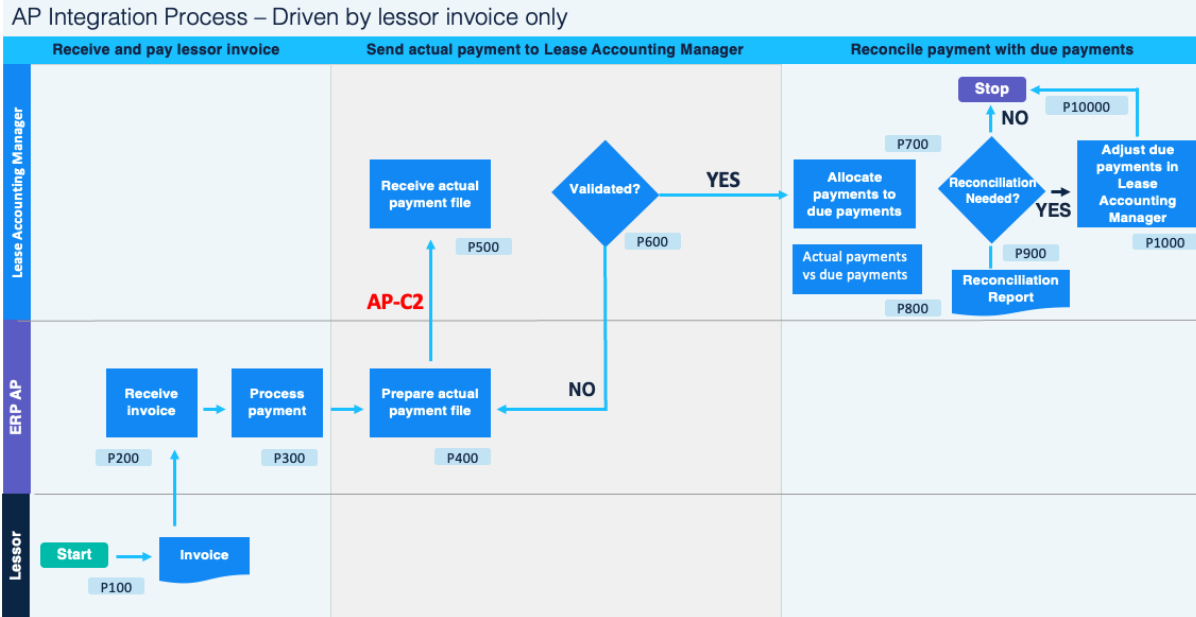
AP Integration Process – Driven by lessor invoice only

Receive and pay lessor invoice

Send actual payment to Lease Accounting Manager

Reconcile payment with due payments

Lease Accounting Manager

ERP AP

Lessor

Stop

NO

P10000

P700

Receive actual payment file

Validated?

YES

Allocate payments to due payments

Reconciliation Needed?

YES

Adjust due payments in Lease Accounting Manager

P500

P600

P1000

P900

Actual payments vs due payments

Reconciliation Report

AP-C2

P800

Receive invoice

Process payment

Prepare actual payment file

NO

P200

P300

P400

Start

Invoice

P100